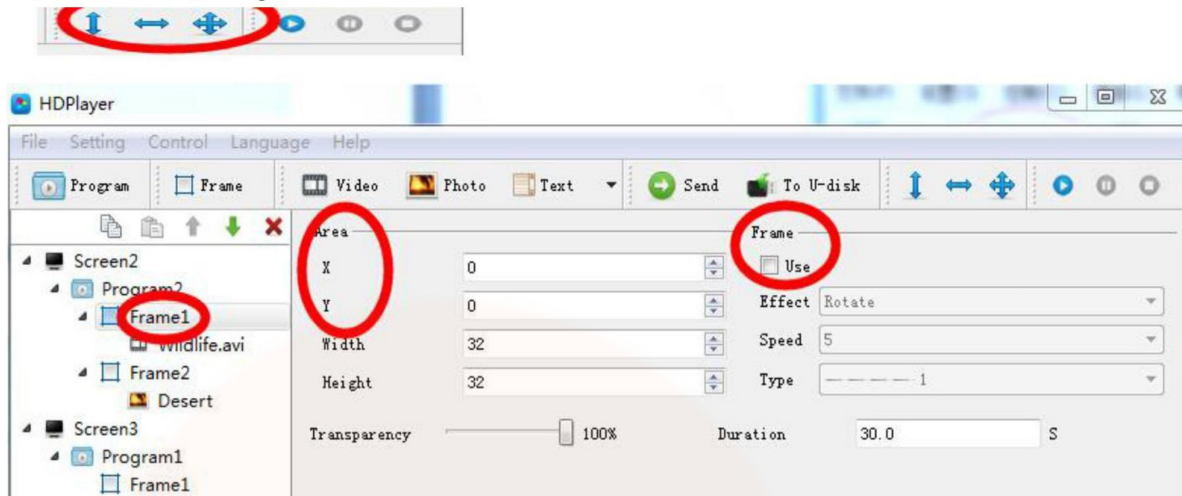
HDPlayer

File Setting Control Language Help

Program Frame Video Photo Text Send To U-disk

Screen2
Program2
Frame1
Wildlife.avi
Frame2
Desert
Screen3
Program1
Frame1

Area
X 0
Y 0
Width 32
Height 32
Transparency 100%

Frame
Use
Effect Rotate
Speed 5
Type 1
Duration 30.0 S